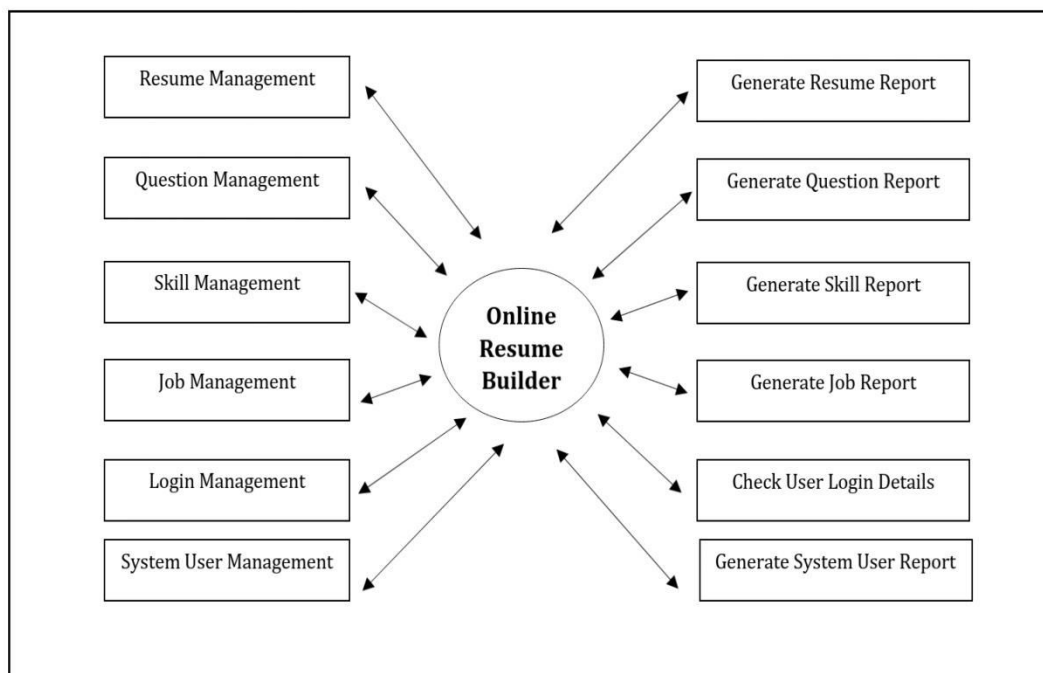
Resume Management

Question Management

Skill Management

Job Management

Login Management

System User Management

Online Resume Builder

Generate Resume Report

Generate Question Report

Generate Skill Report

Generate Job Report

Check User Login Details

Generate System User Report